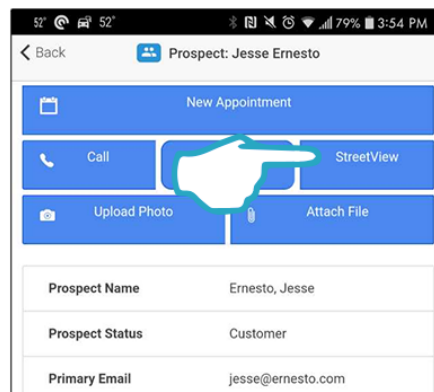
52° 52° 79% 3:54 PM

Back Prospect: Jesse Ernesto

New Appointment

Call

StreetView

Upload Photo

Attach File

| Prospect Name | Ernesto, Jesse |
|---|---|
| Prospect Status | Customer |
| Primary Email | jesse@ernesto.com |